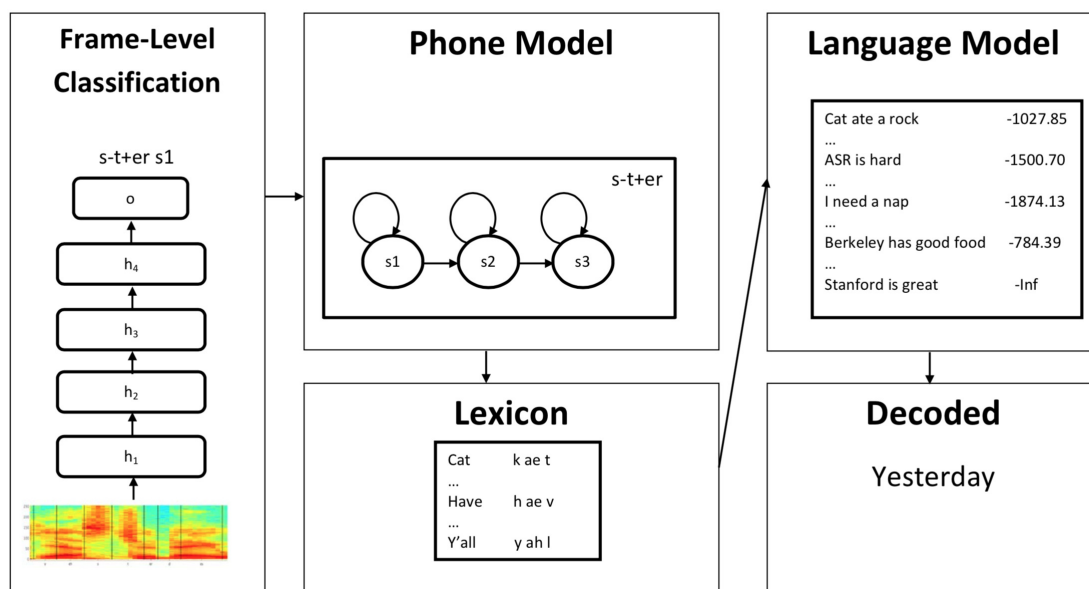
Frame-Level Classification

s-t+er s1

o

$h_4$

$h_3$

$h_2$

$h_1$

Phone Model

s-t+er

s1

s2

s3

Lexicon

| | |
|---|---|
| Cat | k ae t |
| ... | |
| Have | h ae v |
| ... | |
| Y'all | y ah l |

Language Model

| | |
|---|---|
| Cat ate a rock | -1027.85 |
| ... | |
| ASR is hard | -1500.70 |
| ... | |
| I need a nap | -1874.13 |
| ... | |
| Berkeley has good food | -784.39 |
| ... | |
| Stanford is great | -Inf |

Decoded

Yesterday